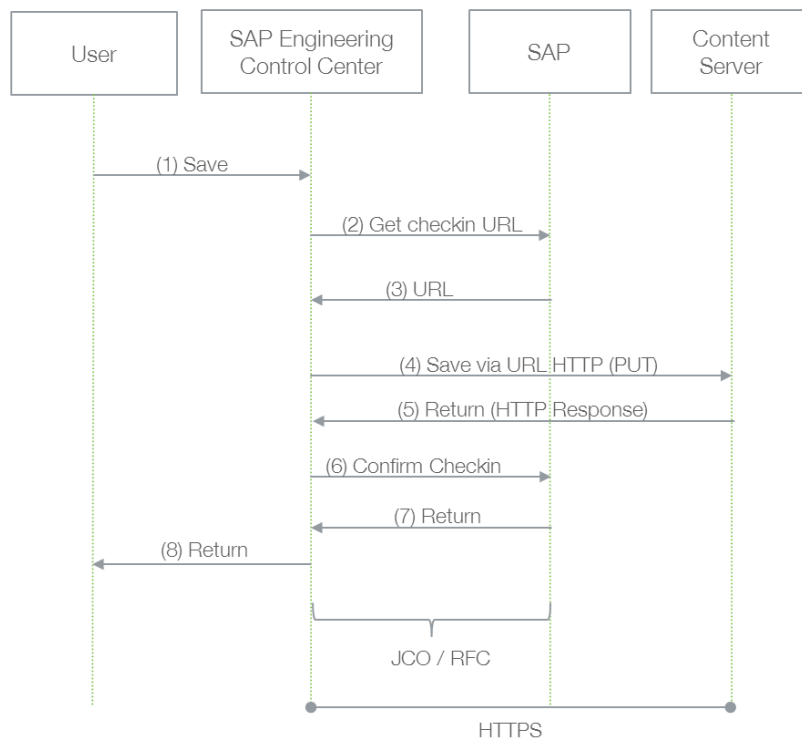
User

SAP Engineering Control Center

SAP

Content Server

(1) Save

(2) Get checkin URL

(3) URL

(4) Save via URL HTTP (PUT)

(5) Return (HTTP Response)

(6) Confirm Checkin

(7) Return

(8) Return

JCO / RFC

HTTPS